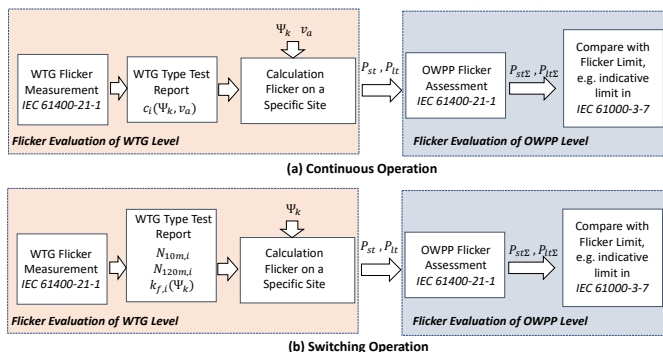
$\Psi_k \quad v_a$

WTG Flicker Measurement
IEC 61400-21-1

WTG Type Test Report
$c_i(\Psi_k, v_a)$

Calculation Flicker on a Specific Site

$P_{st}$ , $P_{lt}$

OWPP Flicker Assessment
IEC 61400-21-1

$P_{st\Sigma}$ , $P_{lt\Sigma}$

Compare with Flicker Limit, e.g. indicative limit in
IEC 61000-3-7

Flicker Evaluation of WTG Level

Flicker Evaluation of OWPP Level

(a) Continuous Operation

$\Psi_k$

WTG Flicker Measurement
IEC 61400-21-1

WTG Type Test Report
$N_{10m,i}$
$N_{120m,i}$
$k_{f,i}(\Psi_k)$

Calculation Flicker on a Specific Site

$P_{st}$ , $P_{lt}$

OWPP Flicker Assessment
IEC 61400-21-1

$P_{st\Sigma}$ , $P_{lt\Sigma}$

Compare with Flicker Limit, e.g. indicative limit in
IEC 61000-3-7

Flicker Evaluation of WTG Level

Flicker Evaluation of OWPP Level

(b) Switching Operation